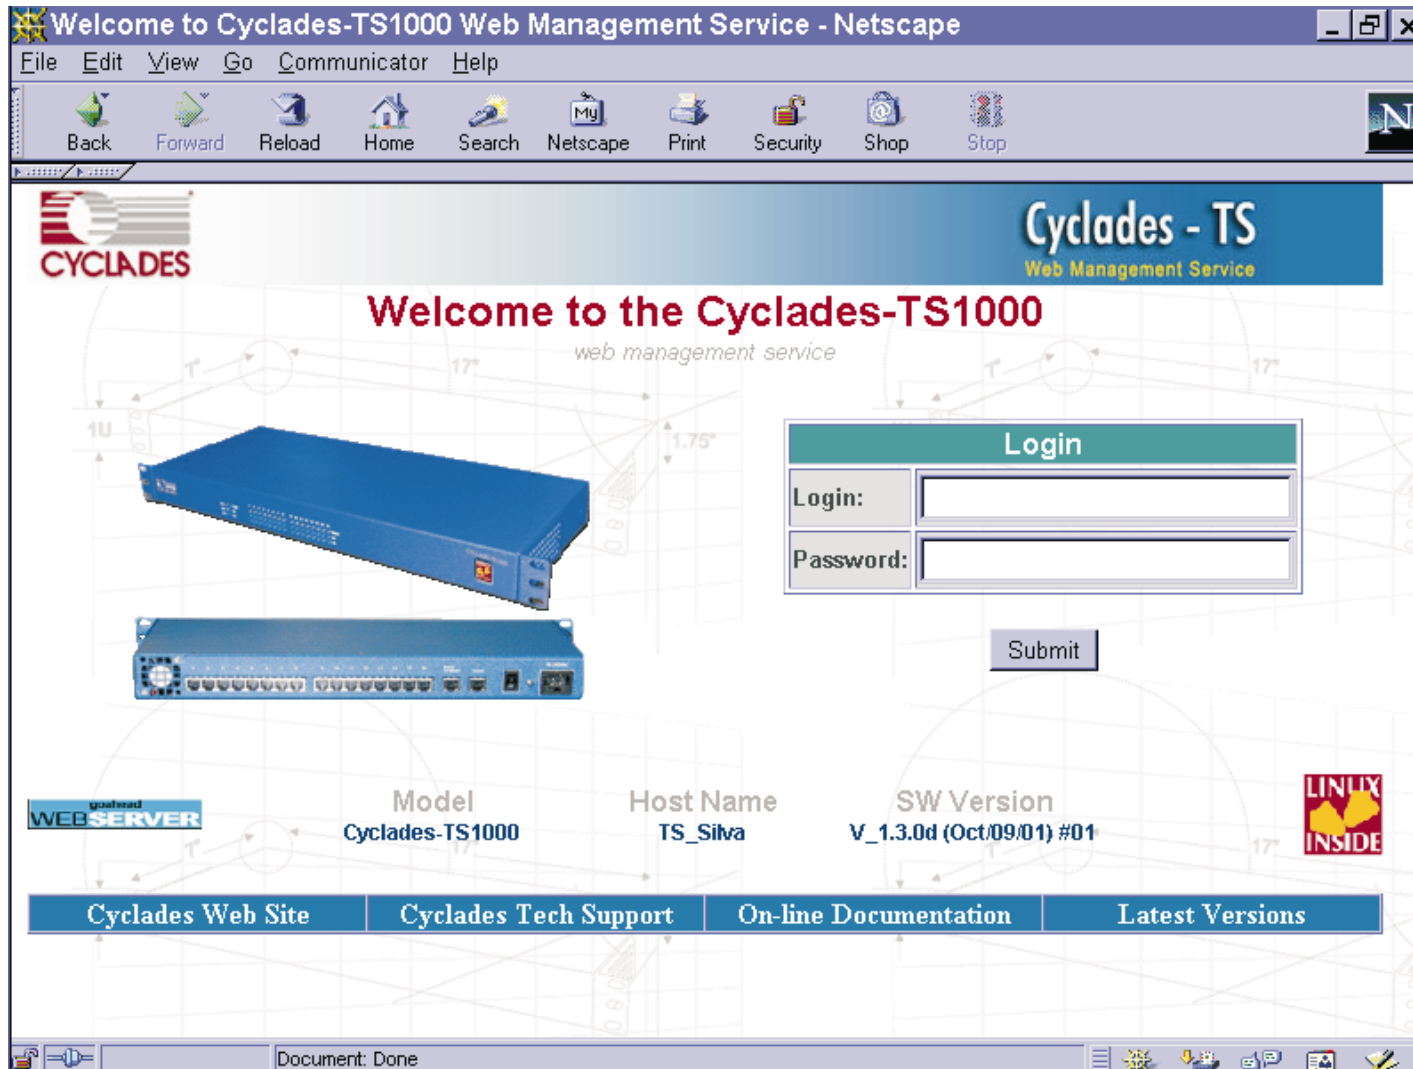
Welcome to Cyclades-TS1000 Web Management Service - Netscape

File Edit View Go Communicator Help

Back Forward Reload Home Search Netscape Print Security Shop Stop

CYCLADES

Cyclades - TS
Web Management Service

Welcome to the Cyclades-TS1000
web management service

1U 1.75" 17"

| Login | |
|---|---|
| Login: | |
| Password: | |

Submit

goahead WEBSERVER

| Model | Host Name | SW Version |
|---|---|---|
| Cyclades-TS1000 | TS_Silva | V_1.3.0d (Oct/09/01) #01 |

LINUX INSIDE

| Cyclades Web Site | Cyclades Tech Support | On-line Documentation | Latest Versions |
|---|---|---|---|

Document: Done